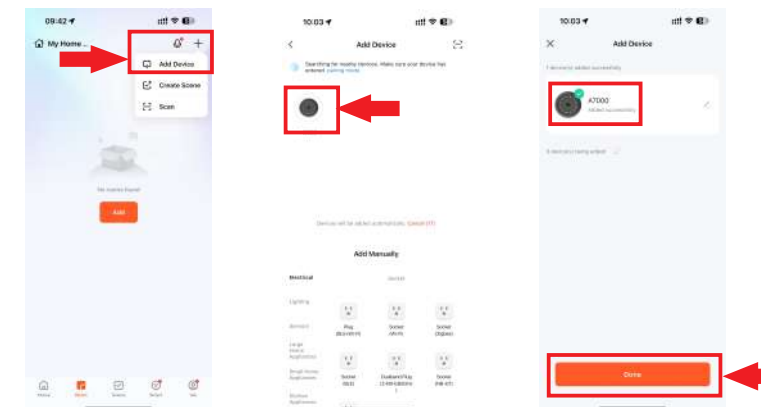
09:42
My Home...
Add Device
Create Scene
Scan
No devices found
Add

10:03
Add Device
Searching for nearby devices. Make sure your device has entered pairing mode.
Devices will be added automatically. Cancel (1)
Add Manually
Electrical
Socket
Lighting
Sensors
Plug (BLE+Wi-Fi)
Socket (Wi-Fi)
Socket (Zigbee)
Large Home Appliances
Small Home Appliances
Socket (NB)
Outdoor Plug (2.4GHz&5GHz)
Socket (NB-IoT)
Kitchen Appliances

10:03
Add Device
1 device(s) added successfully
A7000
Added successfully
0 device(s) being added
Done